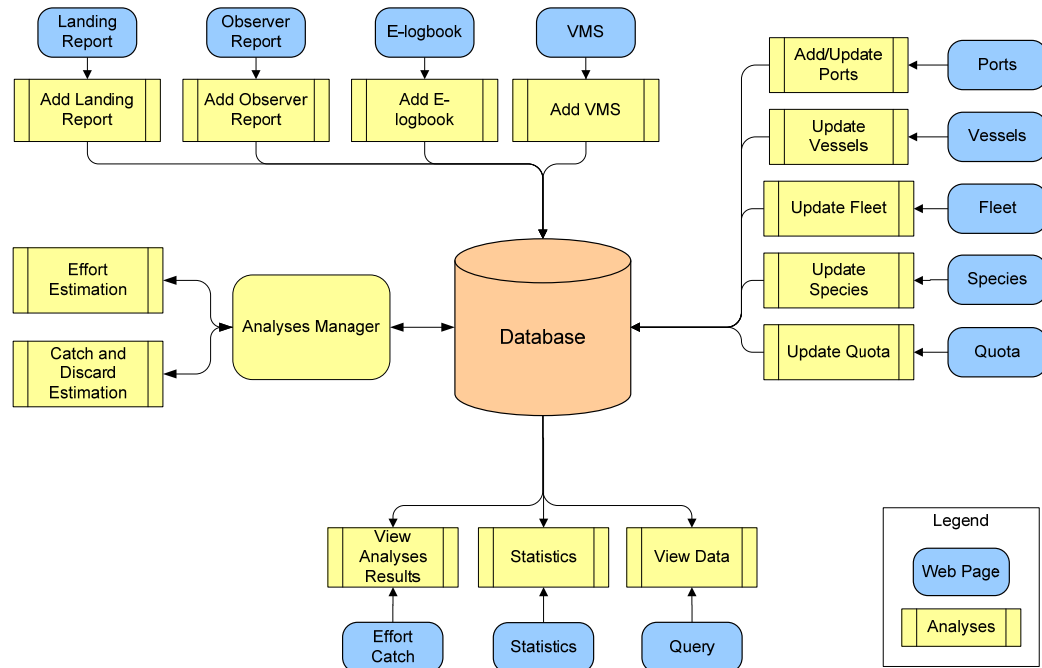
Landing Report

Observer Report

E-logbook

VMS

Add Landing Report

Add Observer Report

Add E-logbook

Add VMS

Add/Update Ports

Ports

Update Vessels

Vessels

Update Fleet

Fleet

Update Species

Species

Update Quota

Quota

Effort Estimation

Catch and Discard Estimation

Analyses Manager

Database

View Analyses Results

Statistics

View Data

Effort Catch

Statistics

Query

Legend

Web Page

Analyses